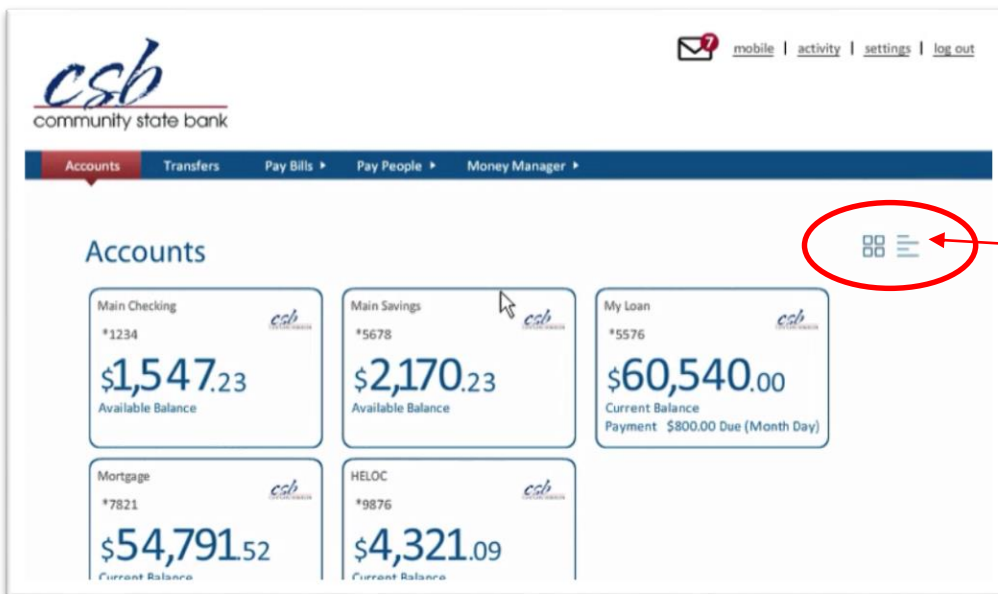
csb
community state bank

7 mobile | activity | settings | log out

Accounts Transfers Pay Bills ▸ Pay People ▸ Money Manager ▸

Accounts

Main Checking
csb
*1234
$1,547.23
Available Balance

Main Savings
csb
*5678
$2,170.23
Available Balance

My Loan
csb
*5576
$60,540.00
Current Balance
Payment $800.00 Due (Month Day)

Mortgage
csb
*7821
$54,791.52
Current Balance

HELOC
csb
*9876
$4,321.09
Current Balance